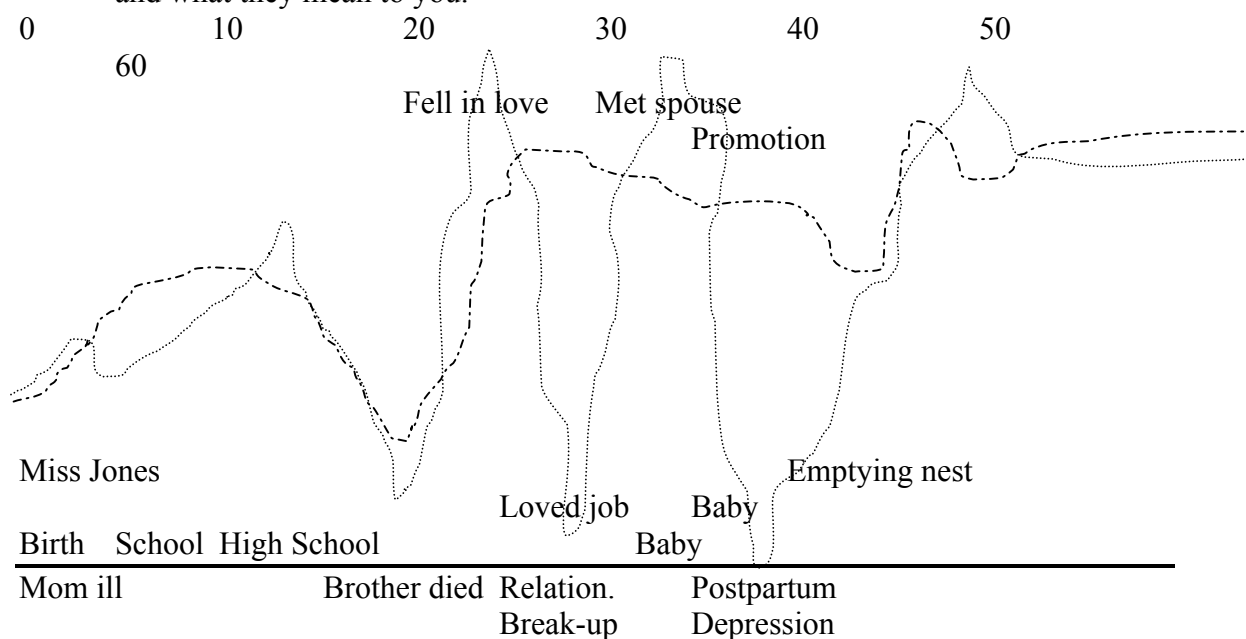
and what they mean to you.

0 10 20 30 40 50 60

Fell in love Met spouse

Promotion

Miss Jones

Emptying nest

Loved job Baby

Birth School High School

Baby

Mom ill Brother died Relation. Break-up

Postpartum Depression